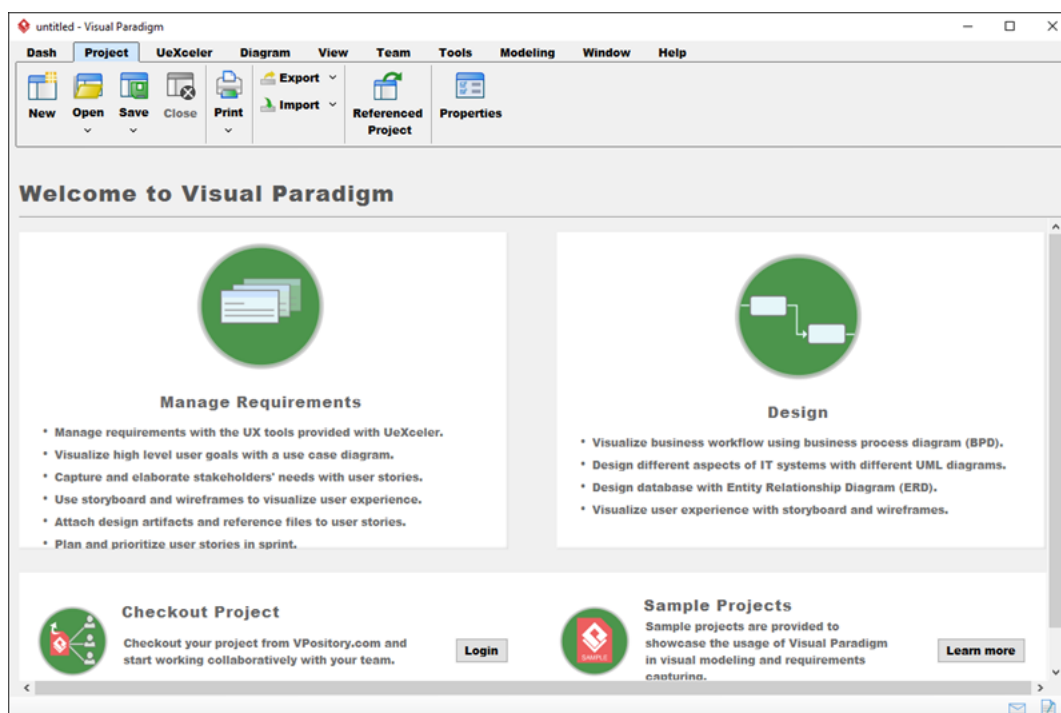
untitled - Visual Paradigm

Dash Project UeXceler Diagram View Team Tools Modeling Window Help

New Open Save Close Print Export Import Referenced Project Properties

Welcome to Visual Paradigm

Manage Requirements

• Manage requirements with the UX tools provided with UeXceler.
• Visualize high level user goals with a use case diagram.
• Capture and elaborate stakeholders' needs with user stories.
• Use storyboard and wireframes to visualize user experience.
• Attach design artifacts and reference files to user stories.
• Plan and prioritize user stories in sprint.

Design

• Visualize business workflow using business process diagram (BPD).
• Design different aspects of IT systems with different UML diagrams.
• Design database with Entity Relationship Diagram (ERD).
• Visualize user experience with storyboard and wireframes.

Checkout Project

Checkout your project from VPository.com and start working collaboratively with your team.

Login

Sample Projects

Sample projects are provided to showcase the usage of Visual Paradigm in visual modeling and requirements capturing.

SAMPLE

Learn more